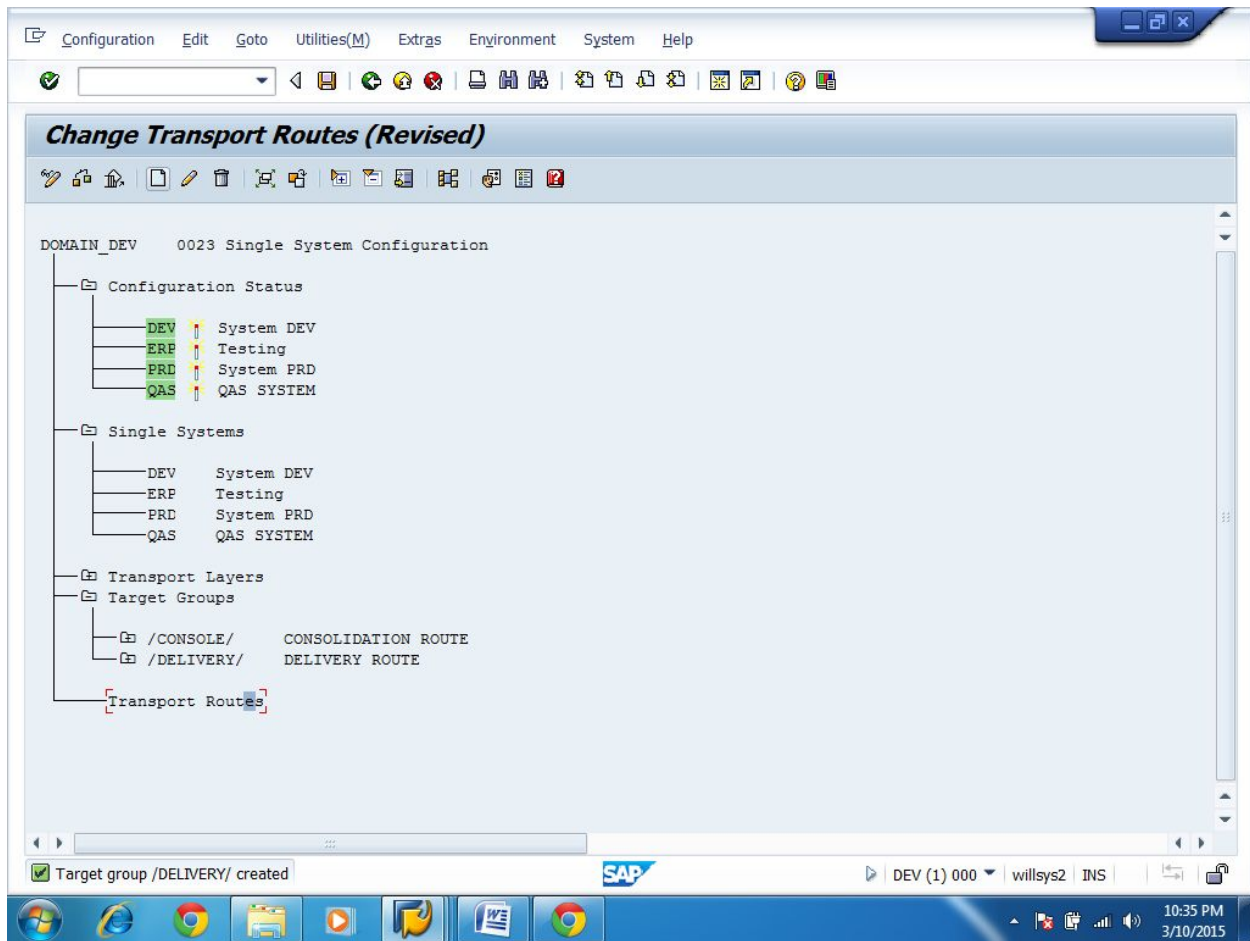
Configuration Edit Goto Utilities(M) Extras Environment System Help

Change Transport Routes (Revised)

DOMAIN_DEV 0023 Single System Configuration

Configuration Status

DEV System DEV
ERP Testing
PRD System PRD
QAS QAS SYSTEM

Single Systems

DEV System DEV
ERP Testing
PRD System PRD
QAS QAS SYSTEM

Transport Layers
Target Groups

/CONSOLE/ CONSOLIDATION ROUTE
/DELIVERY/ DELIVERY ROUTE

Transport Routes

Target group /DELIVERY/ created

SAP

DEV (1) 000 willsys2 INS

10:35 PM
3/10/2015